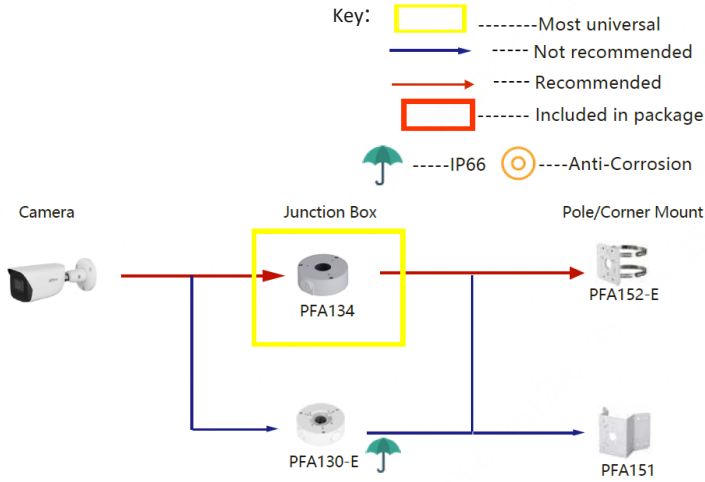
Key: --------Most universal

----- Not recommended

----- Recommended

------- Included in package

-----IP66 ----Anti-Corrosion

Camera

Junction Box

Pole/Corner Mount

PFA134

PFA152-E

PFA130-E

PFA151